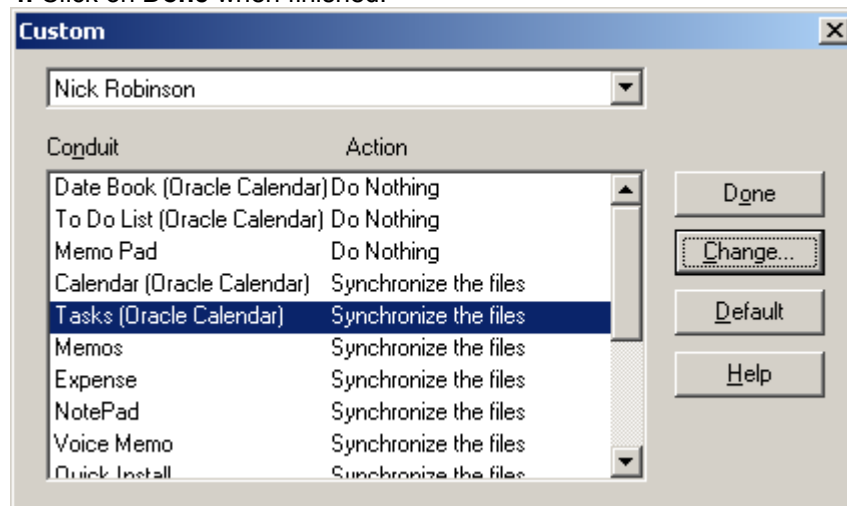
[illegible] Click on Done when finished.

Custom

Nick Robinson

Conduit Action

| Conduit | Action |
|---|---|
| Date Book (Oracle Calendar) | Do Nothing |
| To Do List (Oracle Calendar) | Do Nothing |
| Memo Pad | Do Nothing |
| Calendar (Oracle Calendar) | Synchronize the files |
| Tasks (Oracle Calendar) | Synchronize the files |
| Memos | Synchronize the files |
| Expense | Synchronize the files |
| NotePad | Synchronize the files |
| Voice Memo | Synchronize the files |
| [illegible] | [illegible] |

Done

Change...

Default

Help